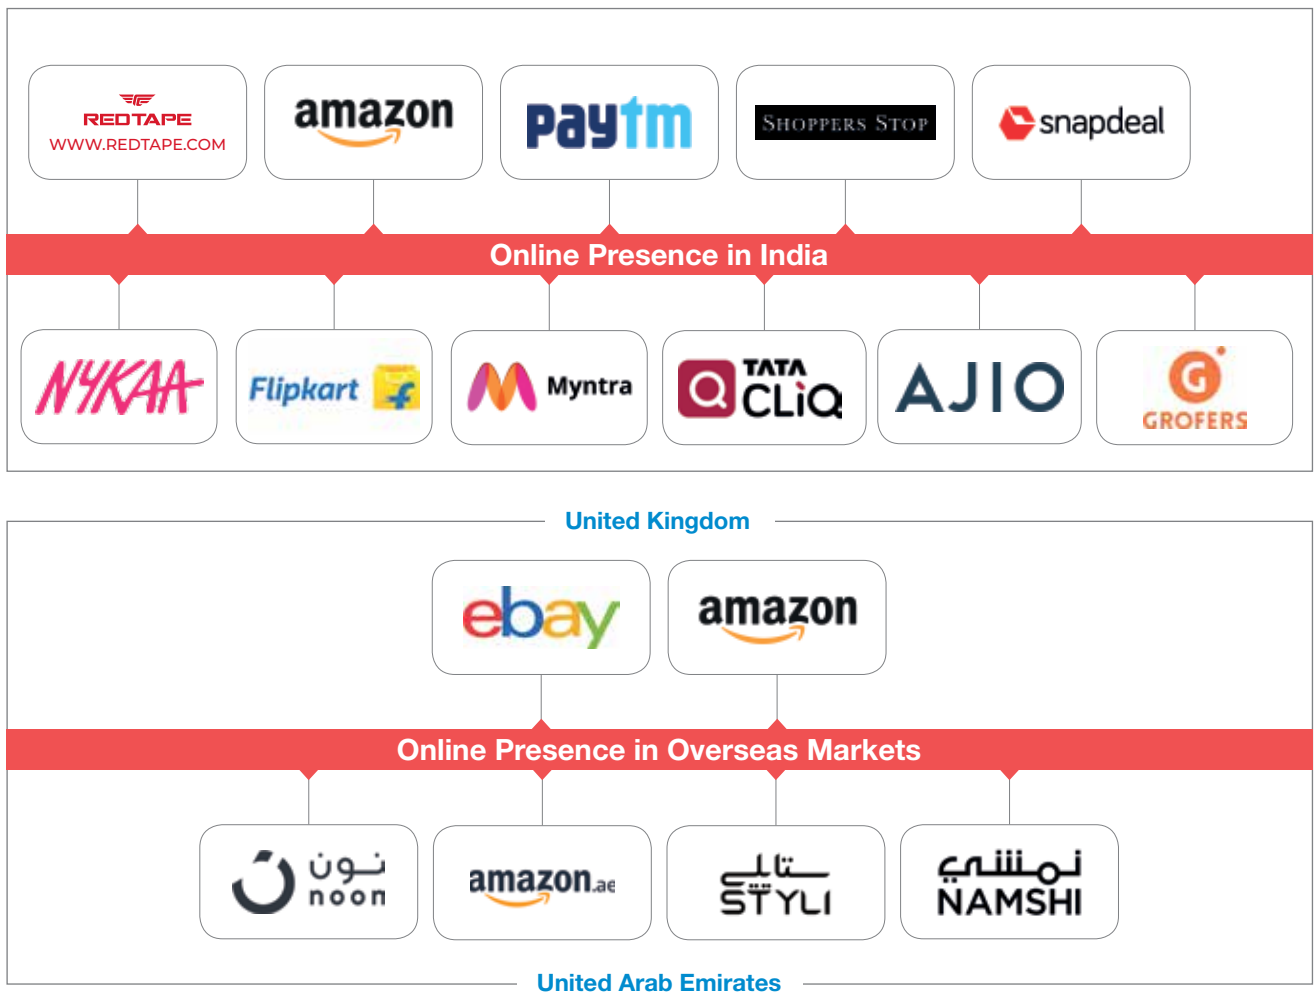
REDTAPE
WWW.REDTAPE.COM

amazon

Paytm

SHOPPERS STOP

snapdeal

Online Presence in India

NYKAA

Flipkart

Myntra

TATA CLiQ

AJIO

GROFERS

United Kingdom

ebay

amazon

Online Presence in Overseas Markets

نون
noon

amazon.ae

ستايلي
STYLI

نمشي
NAMSHI

United Arab Emirates